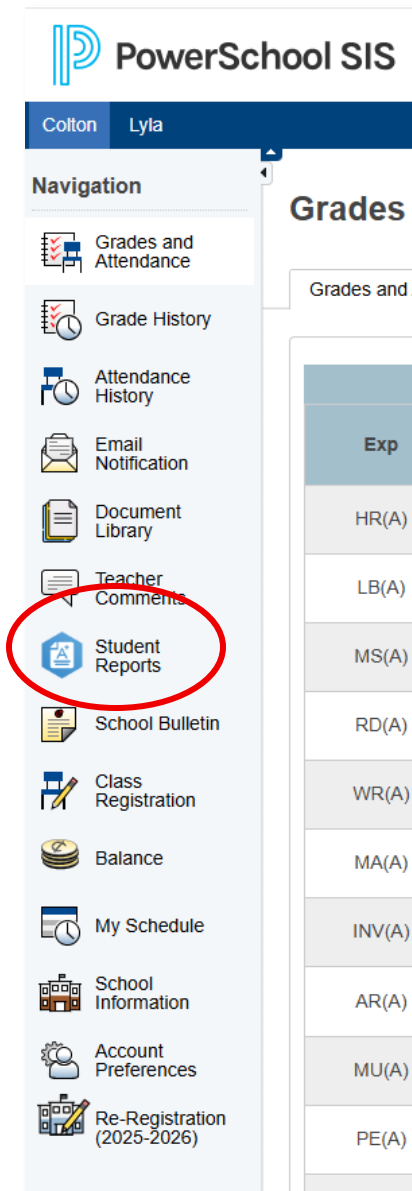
PowerSchool SIS

Colton Lyla

Navigation

Grades and Attendance

Grade History

Attendance History

Email Notification

Document Library

Teacher Comments

Student Reports

School Bulletin

Class Registration

Balance

My Schedule

School Information

Account Preferences

Re-Registration (2025-2026)

Grades

Grades and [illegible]

| Exp |
|---|
| HR(A) |
| LB(A) |
| MS(A) |
| RD(A) |
| WR(A) |
| MA(A) |
| INV(A) |
| AR(A) |
| MU(A) |
| PE(A) |